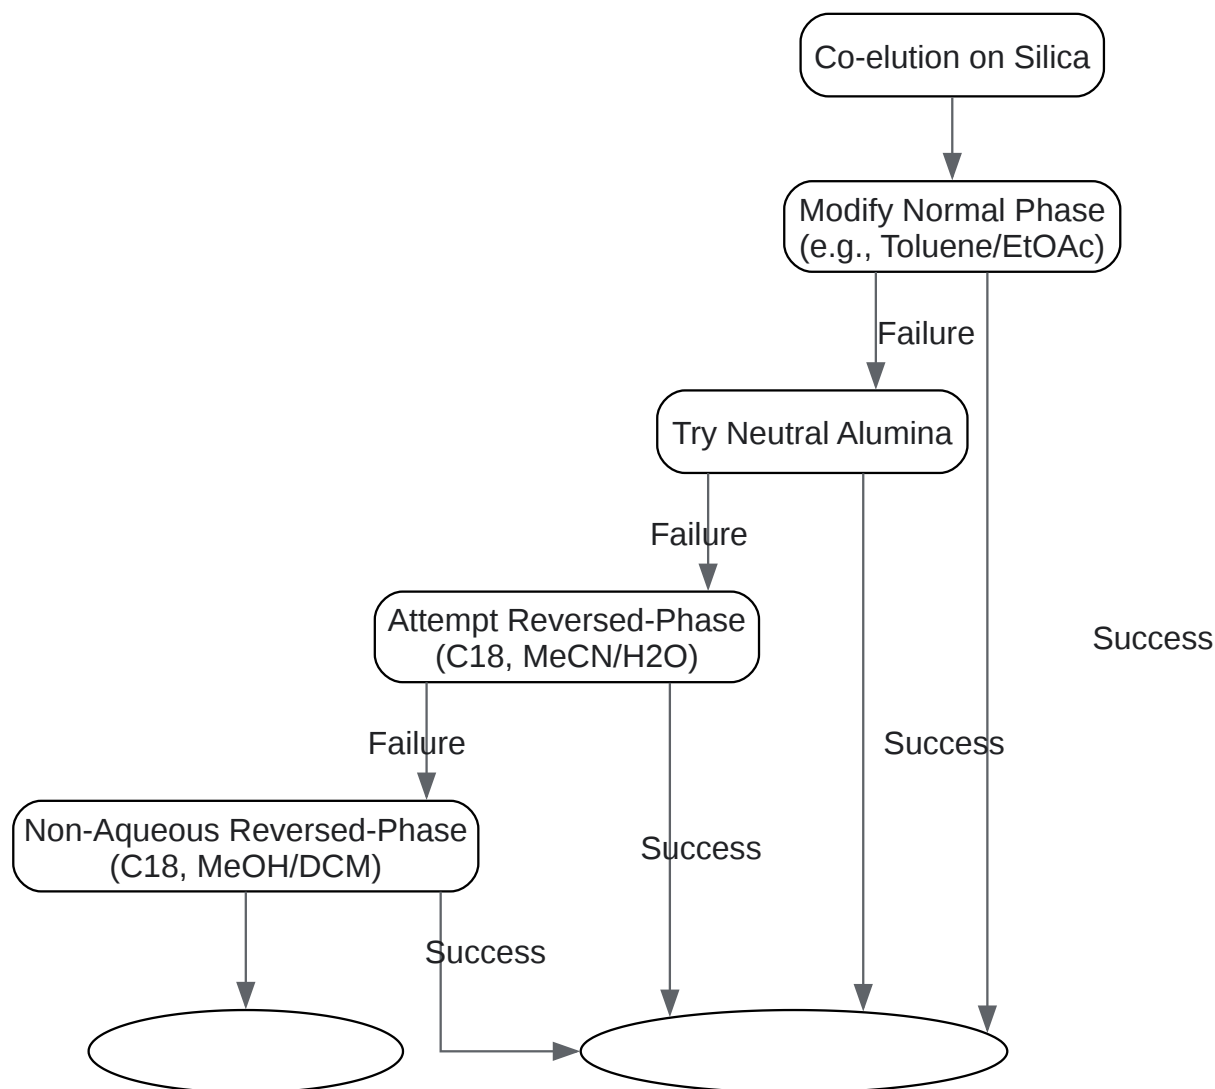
Co-elution on Silica

Modify Normal Phase
(e.g., Toluene/EtOAc)

Failure

Try Neutral Alumina

Failure

Attempt Reversed-Phase
(C18, MeCN/H2O)

Success

Success

Failure

Non-Aqueous Reversed-Phase
(C18, MeOH/DCM)

Success

Success